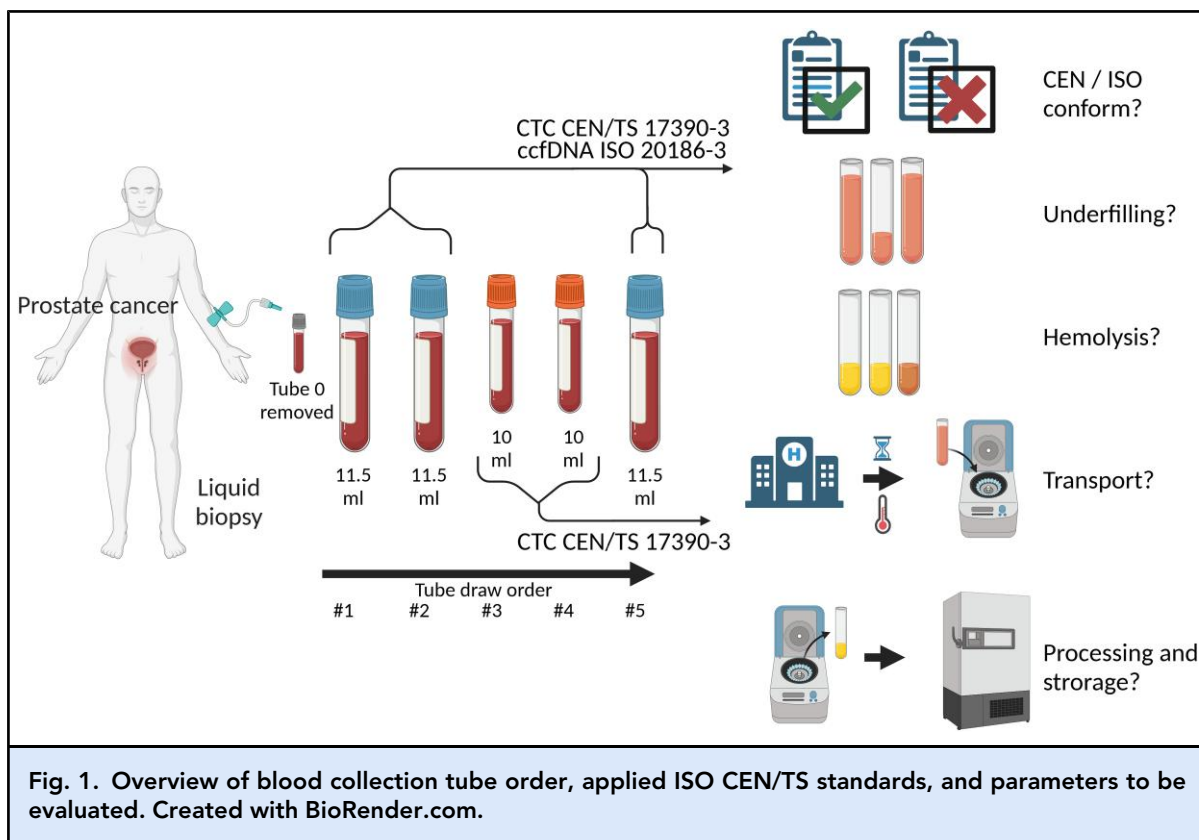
CEN / ISO conform?

CTC CEN/TS 17390-3
ccfDNA ISO 20186-3

Underfilling?

Prostate cancer

Hemolysis?

Tube 0 removed

10 ml

10 ml

Liquid biopsy

11.5 ml

11.5 ml

11.5 ml

Transport?

CTC CEN/TS 17390-3

Tube draw order

#1 #2 #3 #4 #5

Processing and strorage?

Fig. 1. Overview of blood collection tube order, applied ISO CEN/TS standards, and parameters to be evaluated. Created with BioRender.com.